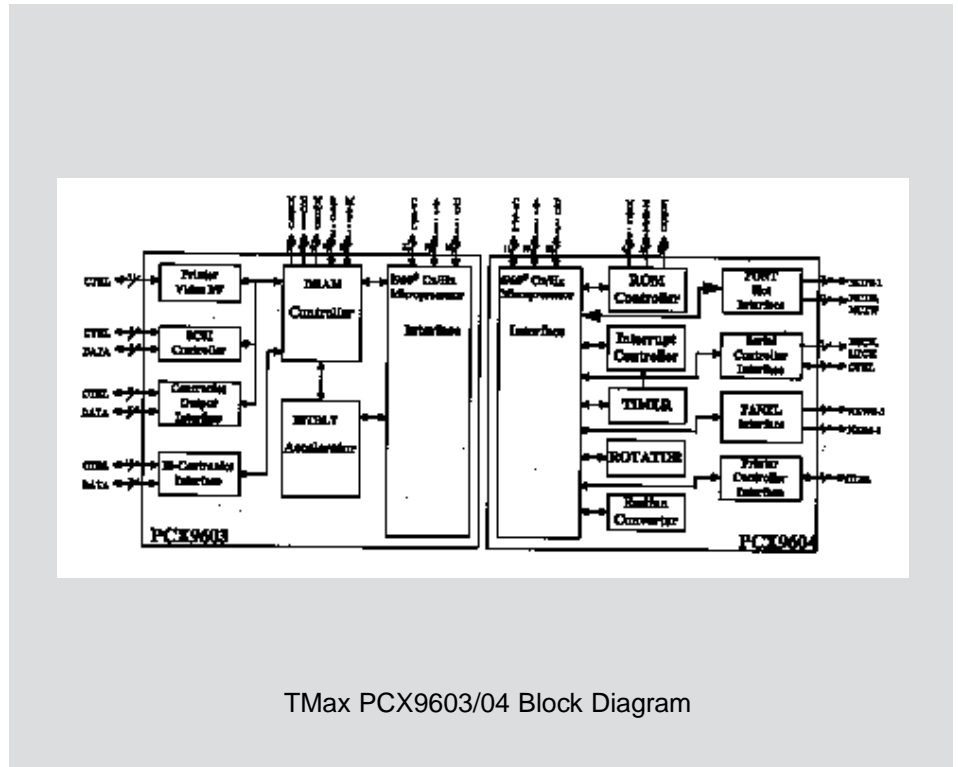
CTRL
CTRL
DATA
CTRL
DATA
CTRL
Data
Printer Video I/F
SCSI Controller
Centronics Output Interface
Bi-Centronics Interface
DRAM Controller
BITBLT Accelerator
i960® CA/CF Microprocessor Interface
PCX9603
i960® CA/CF Microprocessor Interface
ROM Controller
Interrupt Controller
TIMER
ROTATER
Endian Converter
FONT Slot Interface
Serial Controller Interface
PANEL Interface
Printer Controller Interface
PCX9604
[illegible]
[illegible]
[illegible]
CTRL
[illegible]
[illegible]
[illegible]

TMax PCX9603/04 Block Diagram